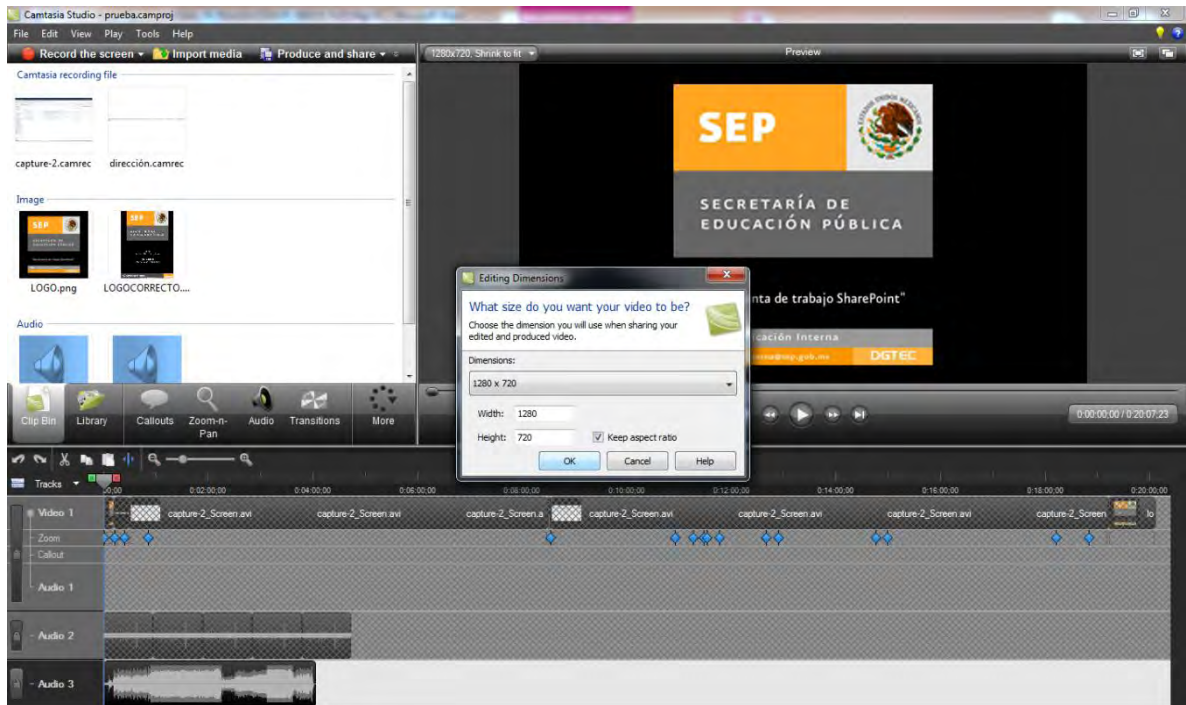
Camtasia Studio - prueba.camproj

File Edit View Play Tools Help

Record the screen ▾ Import media Produce and share ▾

1280x720, Shrink to fit ▾

Preview

Camtasia recording file

capture-2.camrec

dirección.camrec

Image

LOGO.png

LOGOCORRECTO....

Audio

SEP

SECRETARÍA DE EDUCACIÓN PÚBLICA

nta de trabajo SharePoint"

cación Interna

DGTEC

Editing Dimensions

What size do you want your video to be?

Choose the dimension you will use when sharing your edited and produced video.

Dimensions:

1280 x 720

Width: 1280

Height: 720

Keep aspect ratio

OK Cancel Help

Clip Bin Library Callouts Zoom-n-Pan Audio Transitions More

0:00:00:00 / 0:20:07:23

Tracks

0:00 0:02:00;00 0:04:00;00 0:06:00;00 0:08:00;00 0:10:00;00 0:12:00;00 0:14:00;00 0:16:00;00 0:18:00;00 0:20:00;00

Video 1

capture-2_Screen.avi capture-2_Screen.avi capture-2_Screen.a capture-2_Screen.avi capture-2_Screen.avi capture-2_Screen.avi capture-2_Screen lo

Zoom

Callout

Audio 1

Audio 2

Audio 3